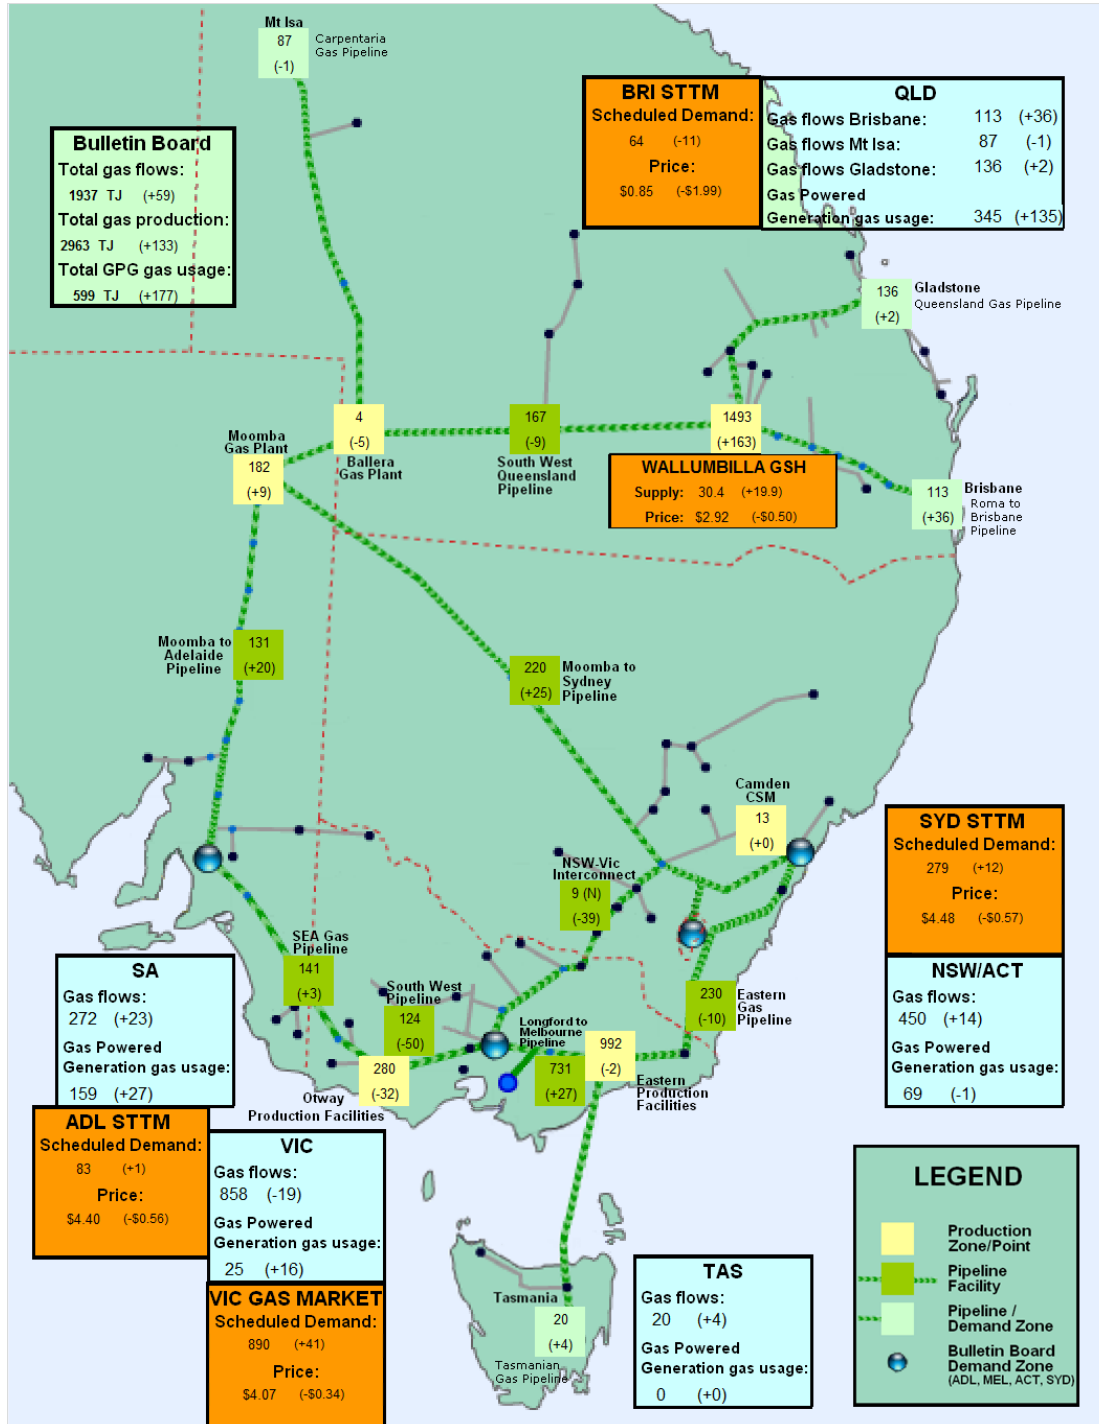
Mt Isa
87
(-1)
Carpentaria Gas Pipeline

Bulletin Board
Total gas flows:
1937 TJ (+59)
Total gas production:
2963 TJ (+133)
Total GPG gas usage:
599 TJ (+177)

BRI STTM
Scheduled Demand:
64 (-11)
Price:
$0.85 (-$1.99)

QLD
Gas flows Brisbane: 113 (+36)
Gas flows Mt Isa: 87 (-1)
Gas flows Gladstone: 136 (+2)
Gas Powered Generation gas usage: 345 (+135)

136
(+2)
Gladstone
Queensland Gas Pipeline

Moomba Gas Plant
182
(+9)

4
(-5)
Ballera Gas Plant

167
(-9)
South West Queensland Pipeline

1493
(+163)

WALLUMBILLA GSH
Supply: 30.4 (+19.9)
Price: $2.92 (-$0.50)

113
(+36)
Brisbane
Roma to Brisbane Pipeline

Moomba to Adelaide Pipeline
131
(+20)

220
(+25)
Moomba to Sydney Pipeline

Camden CSM
13
(+0)

SYD STTM
Scheduled Demand:
279 (+12)
Price:
$4.48 (-$0.57)

NSW-Vic Interconnect
9 (N)
(-39)

NSW/ACT
Gas flows:
450 (+14)
Gas Powered Generation gas usage:
69 (-1)

SEA Gas Pipeline
141
(+3)

SA
Gas flows:
272 (+23)
Gas Powered Generation gas usage:
159 (+27)

South West Pipeline
124
(-50)

Longford to Melbourne Pipeline
992
(-2)

230
(-10)
Eastern Gas Pipeline

280
(-32)
Otway Production Facilities

731
(+27)
Eastern Production Facilities

ADL STTM
Scheduled Demand:
83 (+1)
Price:
$4.40 (-$0.56)

VIC
Gas flows:
858 (-19)
Gas Powered Generation gas usage:
25 (+16)

VIC GAS MARKET
Scheduled Demand:
890 (+41)
Price:
$4.07 (-$0.34)

Tasmania
20
(+4)
Tasmanian Gas Pipeline

TAS
Gas flows:
20 (+4)
Gas Powered Generation gas usage:
0 (+0)

LEGEND
Production Zone/Point
Pipeline Facility
Pipeline / Demand Zone
Bulletin Board Demand Zone (ADL, MEL, ACT, SYD)